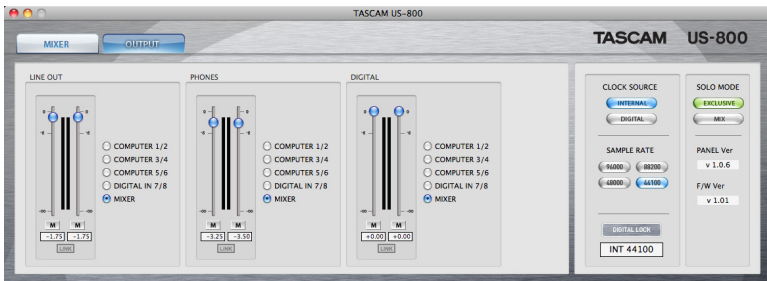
TASCAM US-800

MIXER
OUTPUT

TASCAM US-800

LINE OUT
M M
-1.75 -1.75
LINK
COMPUTER 1/2
COMPUTER 3/4
COMPUTER 5/6
DIGITAL IN 7/8
MIXER

PHONES
M M
-3.25 -3.50
LINK
COMPUTER 1/2
COMPUTER 3/4
COMPUTER 5/6
DIGITAL IN 7/8
MIXER

DIGITAL
M M
+0.00 +0.00
COMPUTER 1/2
COMPUTER 3/4
COMPUTER 5/6
DIGITAL IN 7/8
MIXER

CLOCK SOURCE
INTERNAL
DIGITAL

SAMPLE RATE
96000
88200
48000
44100

DIGITAL LOCK
INT 44100

SOLO MODE
EXCLUSIVE
MIX

PANEL Ver
v 1.0.6

F/W Ver
v 1.01